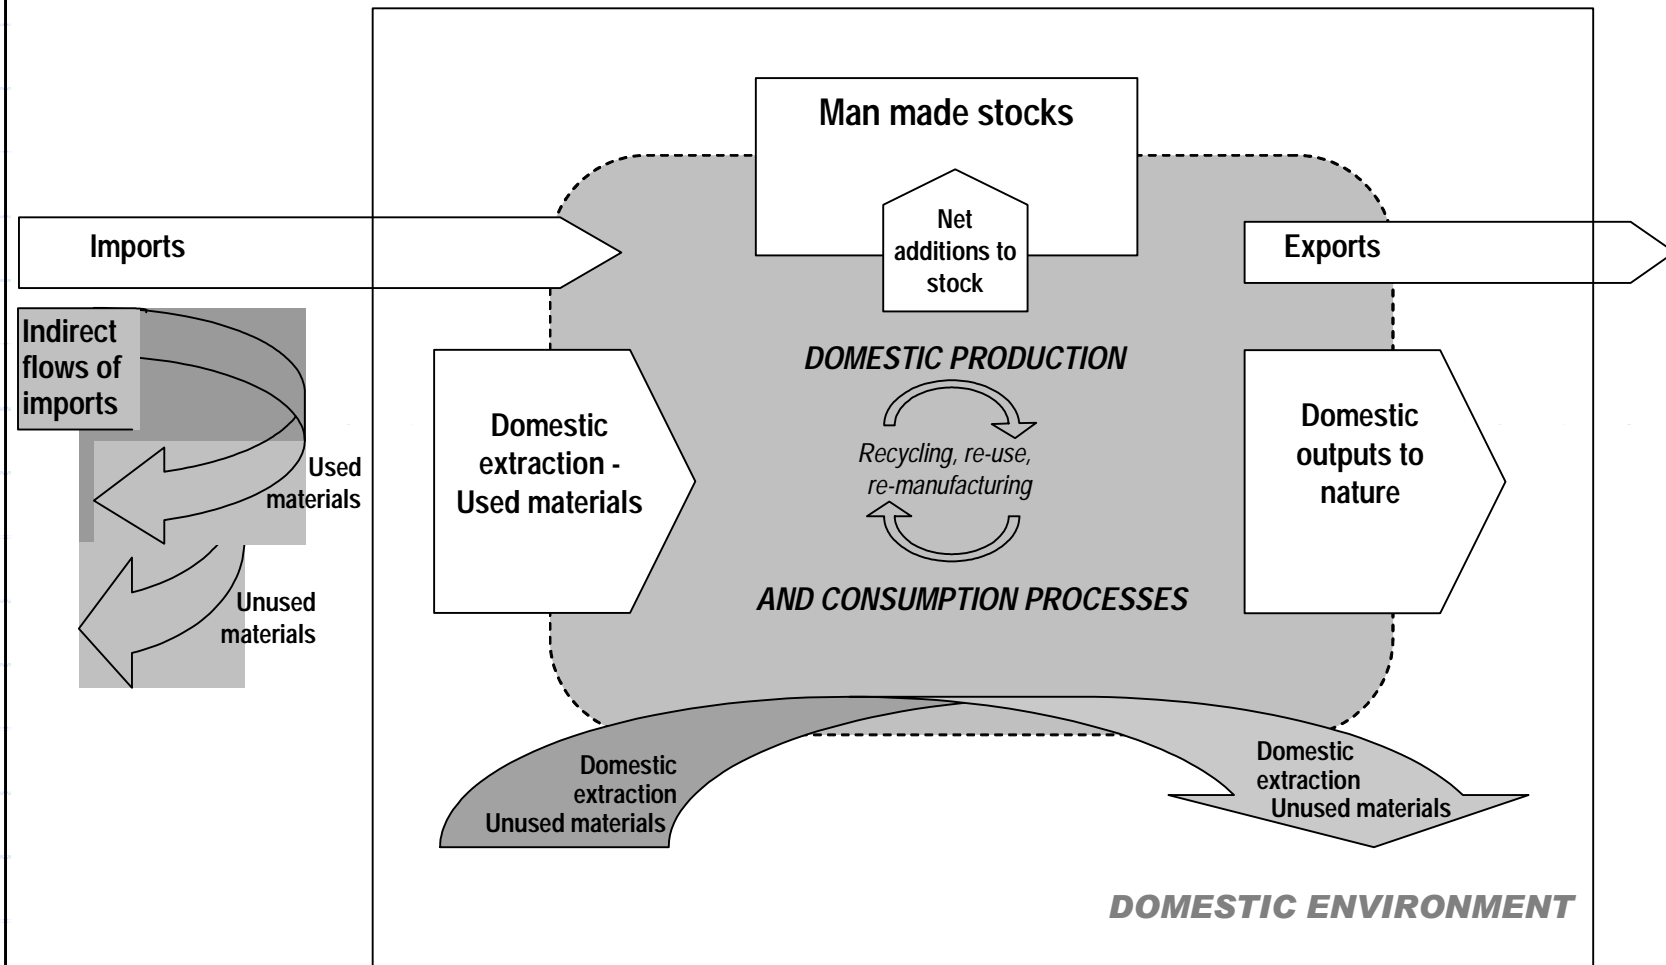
Man made stocks

Net additions to stock

Imports

Exports

Indirect flows of imports

Used materials

Unused materials

DOMESTIC PRODUCTION

Domestic extraction - Used materials

Recycling, re-use, re-manufacturing

Domestic outputs to nature

AND CONSUMPTION PROCESSES

Domestic extraction Unused materials

Domestic extraction Unused materials

DOMESTIC ENVIRONMENT